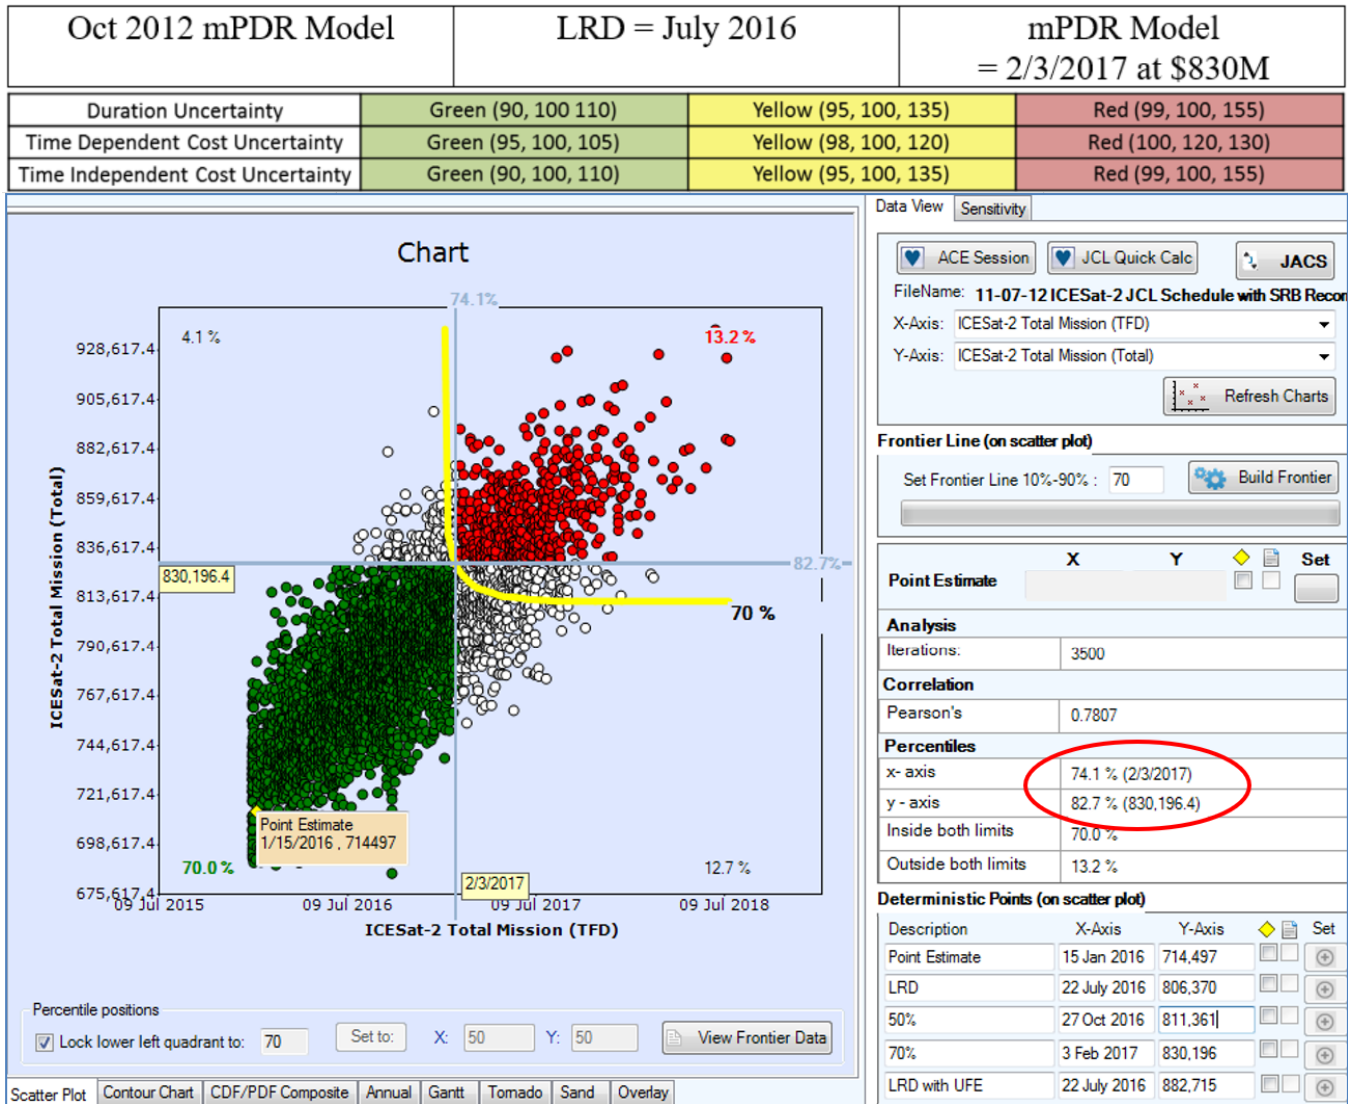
| Oct 2012 mPDR Model | LRD = July 2016 | mPDR Model = 2/3/2017 at \$830M |
|---|---|---|

| Duration Uncertainty | Green (90, 100 110) | Yellow (95, 100, 135) | Red (99, 100, 155) |
|---|---|---|---|
| Time Dependent Cost Uncertainty | Green (95, 100, 105) | Yellow (98, 100, 120) | Red (100, 120, 130) |
| Time Independent Cost Uncertainty | Green (90, 100, 110) | Yellow (95, 100, 135) | Red (99, 100, 155) |

Chart

74.1%

4.1 %

13.2 %

82.7%

70 %

830,196.4

Point Estimate
1/15/2016 , 714497

70.0 %

12.7 %

2/3/2017

928,617.4
905,617.4
882,617.4
859,617.4
836,617.4
813,617.4
790,617.4
767,617.4
744,617.4
721,617.4
698,617.4
675,617.4

ICESat-2 Total Mission (Total)

09 Jul 2015 09 Jul 2016 09 Jul 2017 09 Jul 2018

ICESat-2 Total Mission (TFD)

Percentile positions

Lock lower left quadrant to: 70 Set to: X: 50 Y: 50 View Frontier Data

Scatter Plot | Contour Chart | CDF/PDF Composite | Annual | Gantt | Tornado | Sand | Overlay

Data View | Sensitivity

ACE Session | JCL Quick Calc | JACS

FileName: 11-07-12 ICESat-2 JCL Schedule with SRB Recon

X-Axis: ICESat-2 Total Mission (TFD)

Y-Axis: ICESat-2 Total Mission (Total)

Refresh Charts

Frontier Line (on scatter plot)

Set Frontier Line 10%-90% : 70 Build Frontier

Point Estimate X Y Set

Analysis
Iterations: 3500

Correlation
Pearson's 0.7807

Percentiles
x- axis 74.1 % (2/3/2017)
y - axis 82.7 % (830,196.4)
Inside both limits 70.0 %
Outside both limits 13.2 %

Deterministic Points (on scatter plot)

| Description | X-Axis | Y-Axis | Set |
|---|---|---|---|
| Point Estimate | 15 Jan 2016 | 714,497 | |
| LRD | 22 July 2016 | 806,370 | |
| 50% | 27 Oct 2016 | 811,361 | |
| 70% | 3 Feb 2017 | 830,196 | |
| LRD with UFE | 22 July 2016 | 882,715 | |